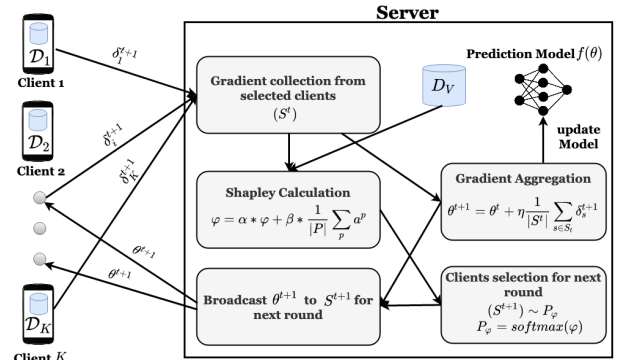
Server

$\mathcal{D}_1$

Client 1

$\delta_1^{t+1}$

$\mathcal{D}_2$

Client 2

$\delta_i^{t+1}$

$\delta_K^{t+1}$

$\theta^{t+1}$

$\theta^{t+1}$

$\mathcal{D}_K$

Client $K$

Gradient collection from selected clients $(S^t)$

$D_V$

Prediction Model $f(\theta)$

update Model

Shapley Calculation
$\varphi = \alpha * \varphi + \beta * \frac{1}{|P|} \sum_p a^p$

Gradient Aggregation
$\theta^{t+1} = \theta^t + \eta \frac{1}{|S^t|} \sum_{s \in S_t} \delta_s^{t+1}$

Broadcast $\theta^{t+1}$ to $S^{t+1}$ for next round

Clients selection for next round
$(S^{t+1}) \sim P_\varphi$
$P_\varphi = softmax(\varphi)$